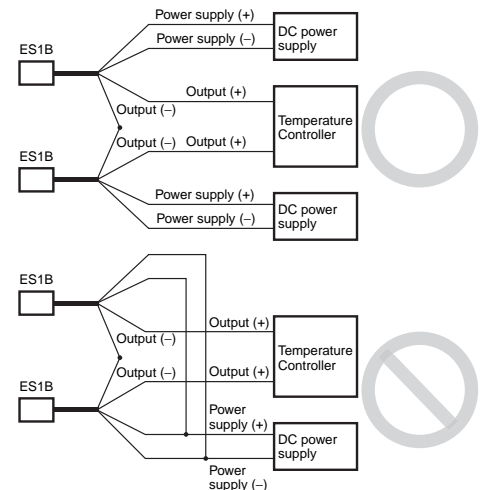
Power supply (+)
Power supply (–)
DC power supply
ES1B
Output (+)
Output (–)
Temperature Controller
Output (–)
Output (+)
ES1B
Power supply (+)
Power supply (–)
DC power supply

ES1B
Output (+)
Output (–)
Temperature Controller
Output (–)
Output (+)
ES1B
Power supply (+)
DC power supply
Power supply (–)